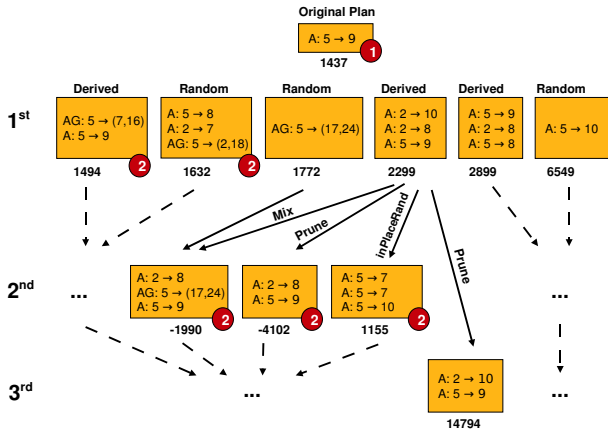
Original Plan

A: 5 → 9
1
1437

1st

Derived
AG: 5 → (7,16)
A: 5 → 9
2
1494

Random
A: 5 → 8
A: 2 → 7
AG: 5 → (2,18)
2
1632

Random
AG: 5 → (17,24)
1772

Derived
A: 2 → 10
A: 2 → 8
A: 5 → 9
2299

Derived
A: 5 → 9
A: 2 → 8
A: 5 → 8
2899

Random
A: 5 → 10
6549

Mix
Prune
inPlaceRand
Prune

2nd

...

A: 2 → 8
AG: 5 → (17,24)
A: 5 → 9
2
-1990

A: 2 → 8
A: 5 → 9
2
-4102

A: 5 → 7
A: 5 → 7
A: 5 → 10
2
1155

...

3rd

...

A: 2 → 10
A: 5 → 9
14794

...